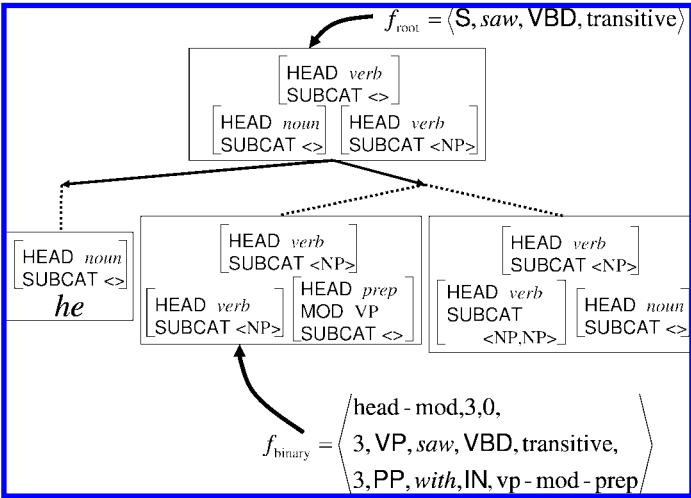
$f_{\text{root}} = \langle \text{S}, \textit{saw}, \text{VBD}, \text{transitive} \rangle$

HEAD *verb*
SUBCAT <>

HEAD *noun*
SUBCAT <>

HEAD *verb*
SUBCAT <NP>

HEAD *noun*
SUBCAT <>
*he*

HEAD *verb*
SUBCAT <NP>

HEAD *verb*
SUBCAT <NP>

HEAD *prep*
MOD VP
SUBCAT <>

HEAD *verb*
SUBCAT <NP>

HEAD *verb*
SUBCAT <NP,NP>

HEAD *noun*
SUBCAT <>

$f_{\text{binary}} = \left\langle \begin{array}{l} \text{head-mod}, 3, 0, \\ 3, \text{VP}, \textit{saw}, \text{VBD}, \text{transitive}, \\ 3, \text{PP}, \textit{with}, \text{IN}, \text{vp-mod-prep} \end{array} \right\rangle$